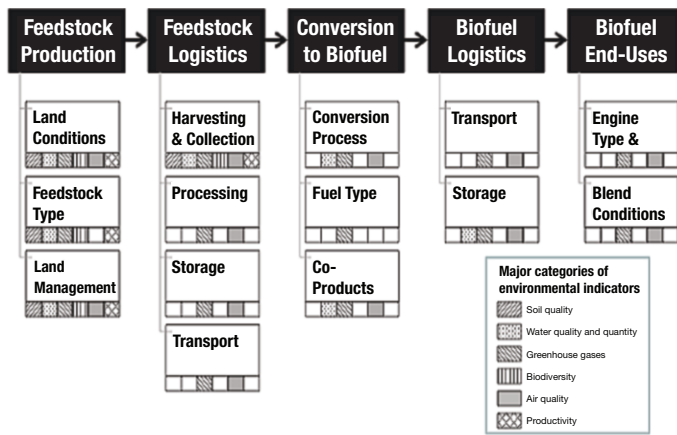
Feedstock Production

Land Conditions

Feedstock Type

Land Management

Feedstock Logistics

Harvesting & Collection

Processing

Storage

Transport

Conversion to Biofuel

Conversion Process

Fuel Type

Co-Products

Biofuel Logistics

Transport

Storage

Biofuel End-Uses

Engine Type &

Blend Conditions

Major categories of environmental indicators
Soil quality
Water quality and quantity
Greenhouse gases
Biodiversity
Air quality
Productivity